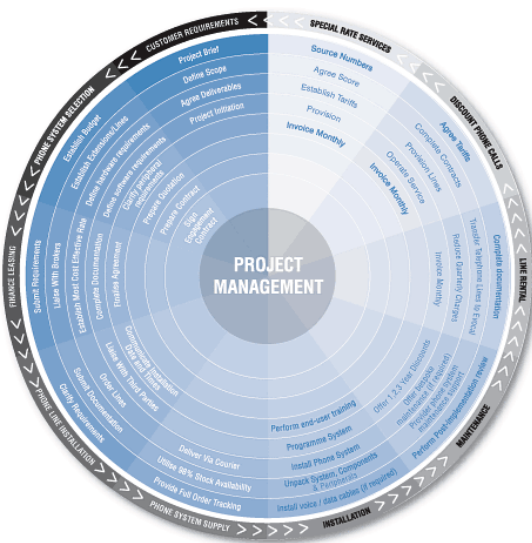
CUSTOMER REQUIREMENTS
SPECIAL RATE SERVICES
DISCOUNT PHONE CALLS
LINE RENTAL
MAINTENANCE
INSTALLATION
PHONE SYSTEM SUPPLY
PHONE LINE INSTALLATION
FINANCE LEASING
PHONE SYSTEM SELECTION

Project Brief
Define Scope
Agree Deliverables
Project Initiation

Source Numbers
Agree Score
Establish Tariffs
Provision
Invoice Monthly

Agree Tariffs
Complete Contracts
Provision Lines
Operate Service
Invoice Monthly

Complete documentation
Transfer Telephone Lines to Fresh
Reduce Quarterly Charges
Invoice Monthly

Perform Post-implementation review
Offer Flexible maintenance (if required)
Provide Rapid Response maintenance
Offer 1,2,3 Year Discounts

Perform end-user training
Programme System
Install Phone System
Unpack System, Components & Peripherals
Install voice / data cables (if required)

Deliver Via Courier
Utilise 98% Stock Availability
Provide Full Order Tracking

Order Lines
Submit Documentation
Clarify Requirements
Liaise With Third Parties
Communicate Data with Client
Installation Dates

Submit Requirements
Liaise With Brokers
Establish Most Cost Effective Rate
Complete Documentation
Finalise Agreement

Establish Budget
Establish Extensions/Lines
Define hardware requirements
Define software requirements
Clarify peripheral requirements
Prepare Quotation
Prepare Contract
Sign Engagement Contract

PROJECT MANAGEMENT